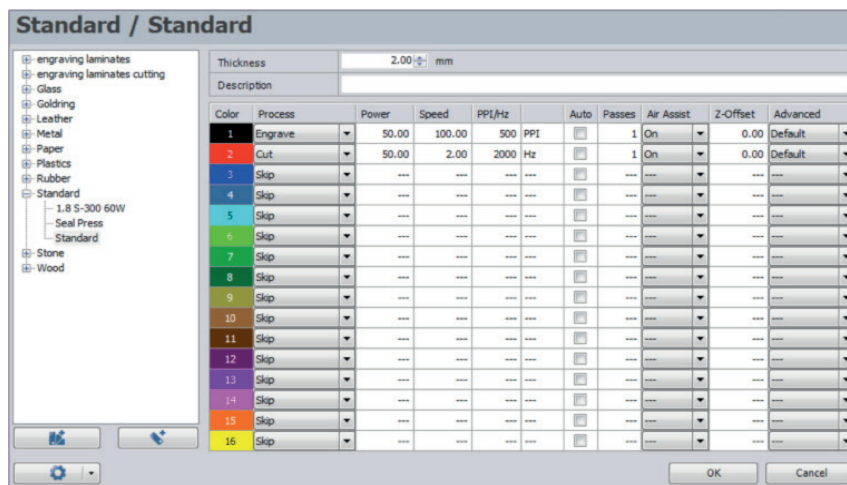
Standard / Standard

engraving laminates
engraving laminates cutting
Glass
Goldring
Leather
Metal
Paper
Plastics
Rubber
Standard
1.8 S-300 60W
Seal Press
Standard
Stone
Wood

Thickness 2.00 mm
Description

| Color | Process | Power | Speed | PPI/Hz | | Auto | Passes | Air Assist | Z-Offset | Advanced |
|---|---|---|---|---|---|---|---|---|---|---|
| 1 | Engrave | 50.00 | 100.00 | 500 | PPI | | 1 | On | 0.00 | Default |
| 2 | Cut | 50.00 | 2.00 | 2000 | Hz | | 1 | On | 0.00 | Default |
| 3 | Skip | --- | --- | --- | --- | | --- | --- | --- | --- |
| 4 | Skip | --- | --- | --- | --- | | --- | --- | --- | --- |
| 5 | Skip | --- | --- | --- | --- | | --- | --- | --- | --- |
| 6 | Skip | --- | --- | --- | --- | | --- | --- | --- | --- |
| 7 | Skip | --- | --- | --- | --- | | --- | --- | --- | --- |
| 8 | Skip | --- | --- | --- | --- | | --- | --- | --- | --- |
| 9 | Skip | --- | --- | --- | --- | | --- | --- | --- | --- |
| 10 | Skip | --- | --- | --- | --- | | --- | --- | --- | --- |
| 11 | Skip | --- | --- | --- | --- | | --- | --- | --- | --- |
| 12 | Skip | --- | --- | --- | --- | | --- | --- | --- | --- |
| 13 | Skip | --- | --- | --- | --- | | --- | --- | --- | --- |
| 14 | Skip | --- | --- | --- | --- | | --- | --- | --- | --- |
| 15 | Skip | --- | --- | --- | --- | | --- | --- | --- | --- |
| 16 | Skip | --- | --- | --- | --- | | --- | --- | --- | --- |

OK
Cancel